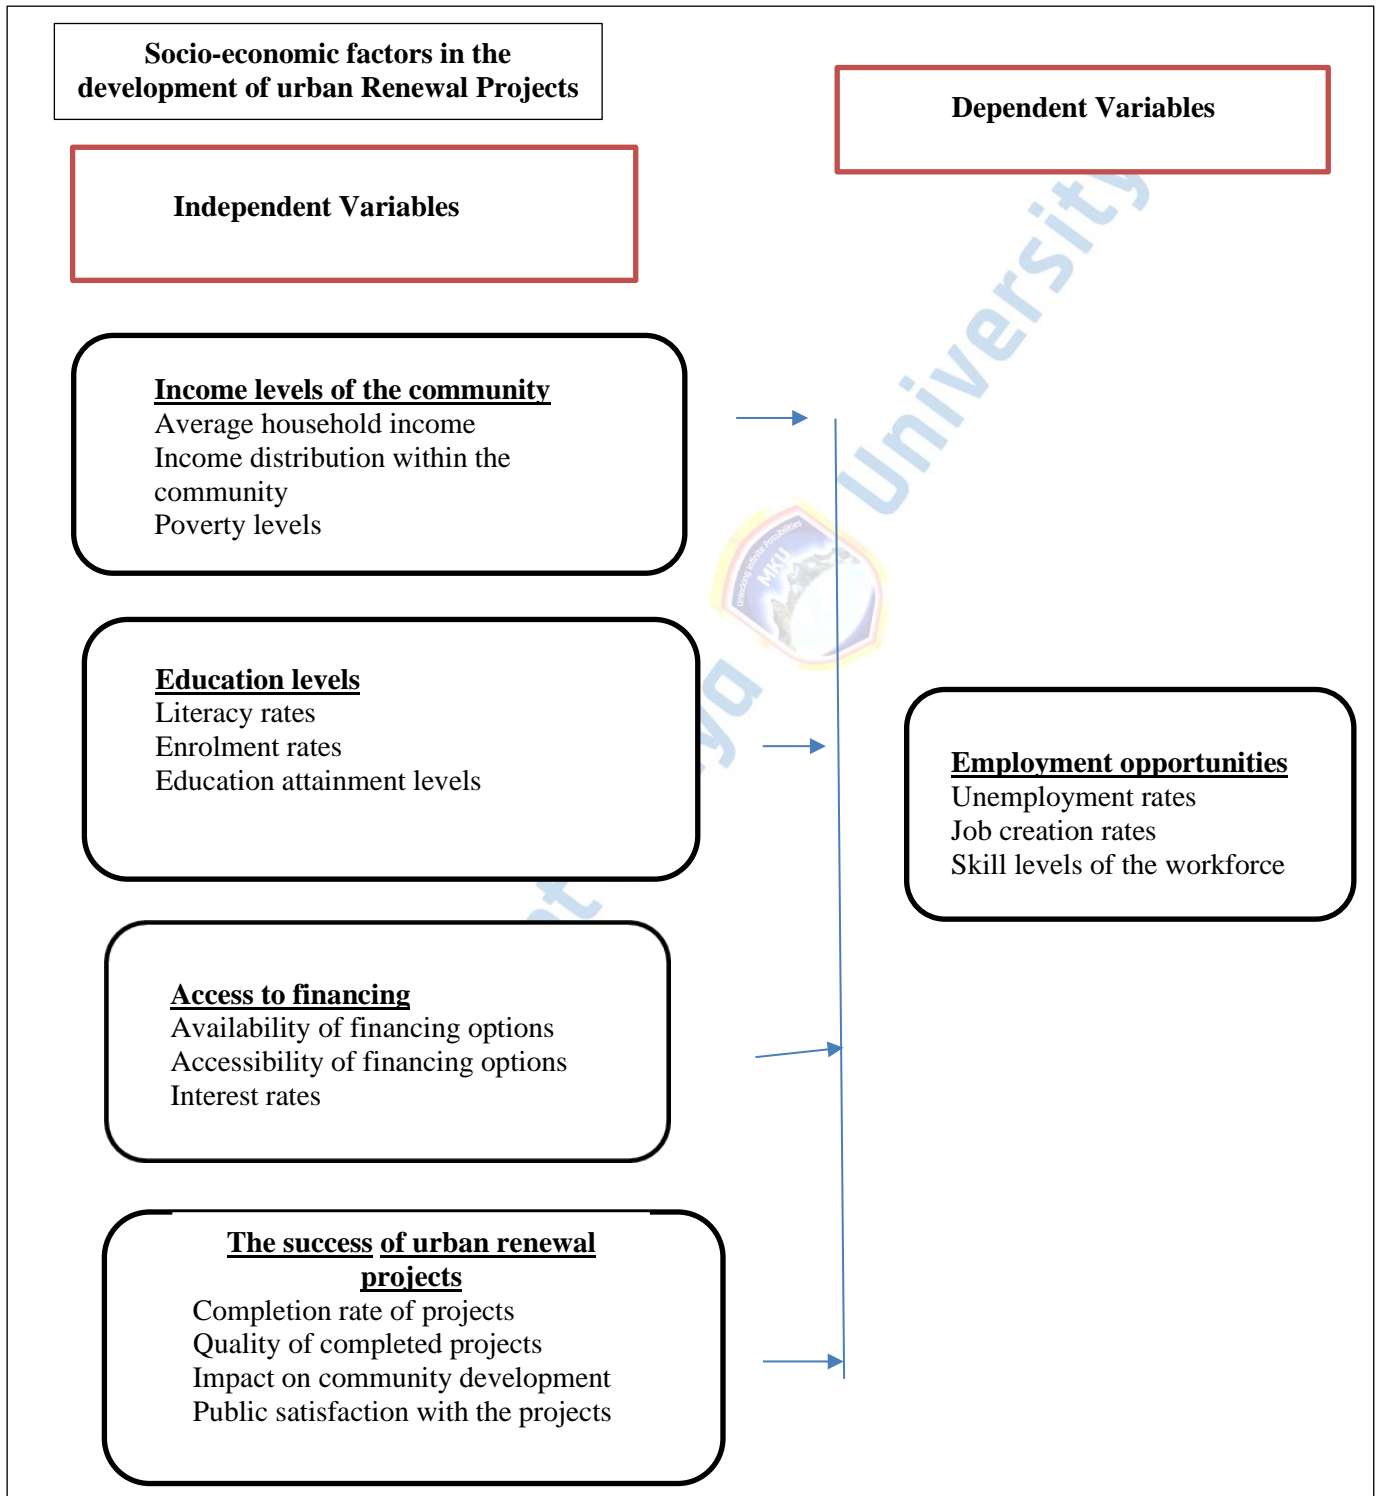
Socio-economic factors in the development of urban Renewal Projects

Dependent Variables

Independent Variables

Income levels of the community
Average household income
Income distribution within the community
Poverty levels

Education levels
Literacy rates
Enrolment rates
Education attainment levels

Employment opportunities
Unemployment rates
Job creation rates
Skill levels of the workforce

Access to financing
Availability of financing options
Accessibility of financing options
Interest rates

The success of urban renewal projects
Completion rate of projects
Quality of completed projects
Impact on community development
Public satisfaction with the projects